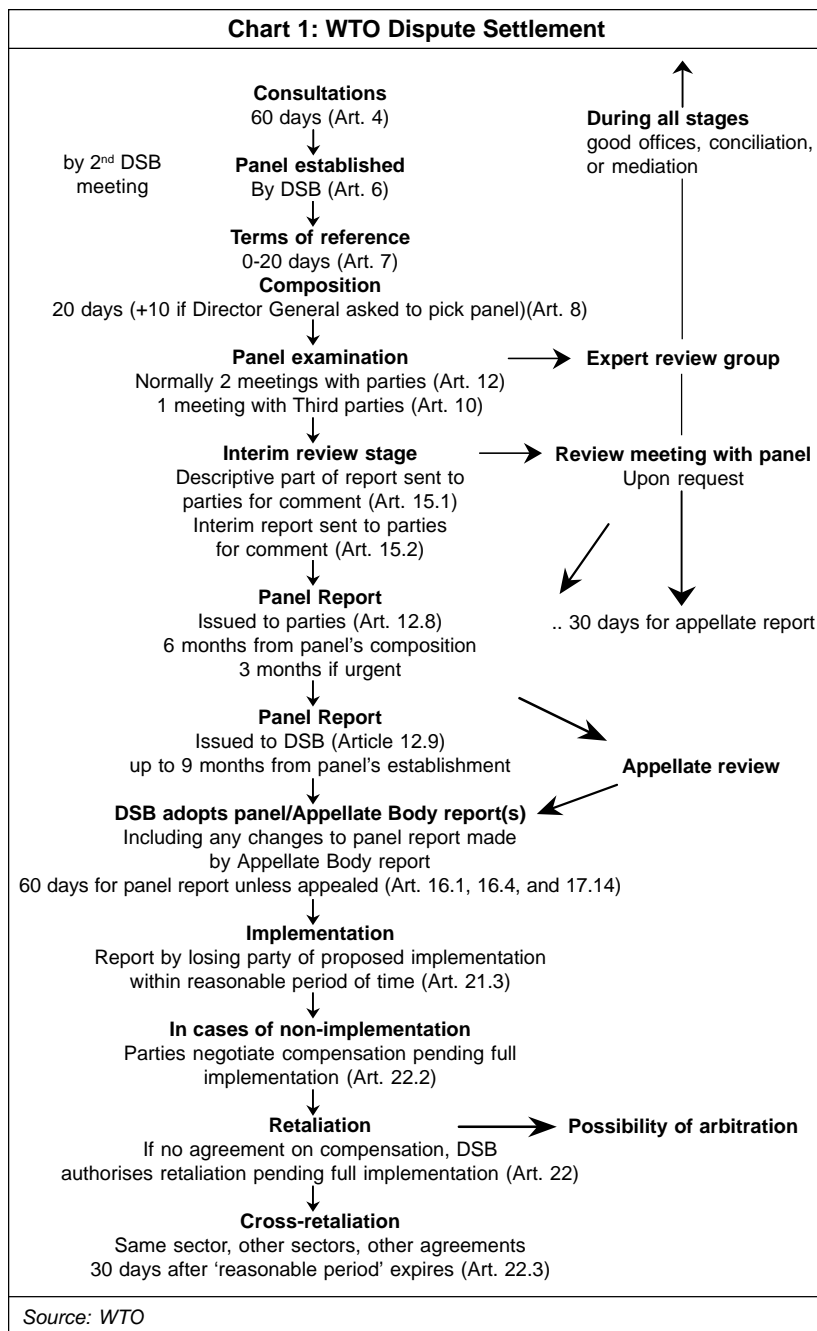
**Chart 1: WTO Dispute Settlement**

**Consultations**
60 days (Art. 4)

**During all stages**
good offices, conciliation, or mediation

by 2$^{nd}$ DSB meeting

**Panel established**
By DSB (Art. 6)

**Terms of reference**
0-20 days (Art. 7)

**Composition**
20 days (+10 if Director General asked to pick panel)(Art. 8)

**Panel examination**
Normally 2 meetings with parties (Art. 12)
1 meeting with Third parties (Art. 10)

**Expert review group**

**Interim review stage**
Descriptive part of report sent to parties for comment (Art. 15.1)
Interim report sent to parties for comment (Art. 15.2)

**Review meeting with panel**
Upon request

**Panel Report**
Issued to parties (Art. 12.8)
6 months from panel's composition
3 months if urgent

.. 30 days for appellate report

**Panel Report**
Issued to DSB (Article 12.9)
up to 9 months from panel's establishment

**Appellate review**

**DSB adopts panel/Appellate Body report(s)**
Including any changes to panel report made by Appellate Body report
60 days for panel report unless appealed (Art. 16.1, 16.4, and 17.14)

**Implementation**
Report by losing party of proposed implementation within reasonable period of time (Art. 21.3)

**In cases of non-implementation**
Parties negotiate compensation pending full implementation (Art. 22.2)

**Retaliation**
If no agreement on compensation, DSB authorises retaliation pending full implementation (Art. 22)

**Possibility of arbitration**

**Cross-retaliation**
Same sector, other sectors, other agreements
30 days after 'reasonable period' expires (Art. 22.3)

Source: WTO